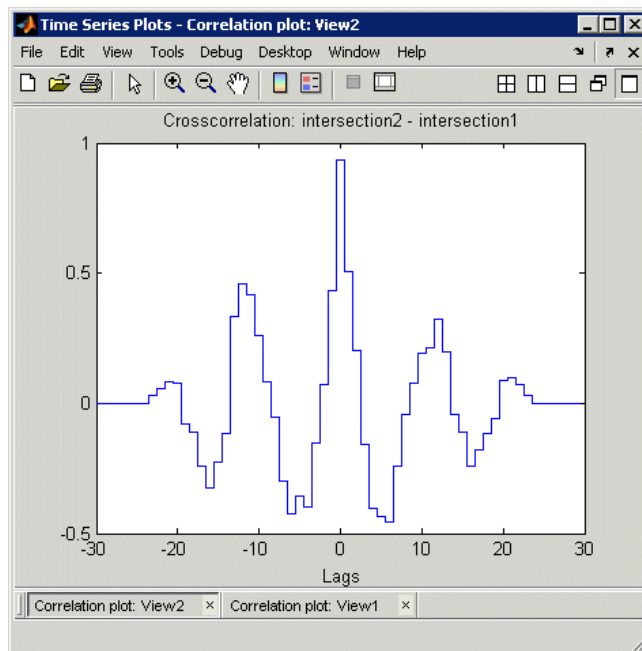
Time Series Plots - Correlation plot: View2

File Edit View Tools Debug Desktop Window Help

Crosscorrelation: intersection2 - intersection1

1

0.5

0

-0.5

-30 -20 -10 0 10 20 30

Lags

Correlation plot: View2 ×

Correlation plot: View1 ×